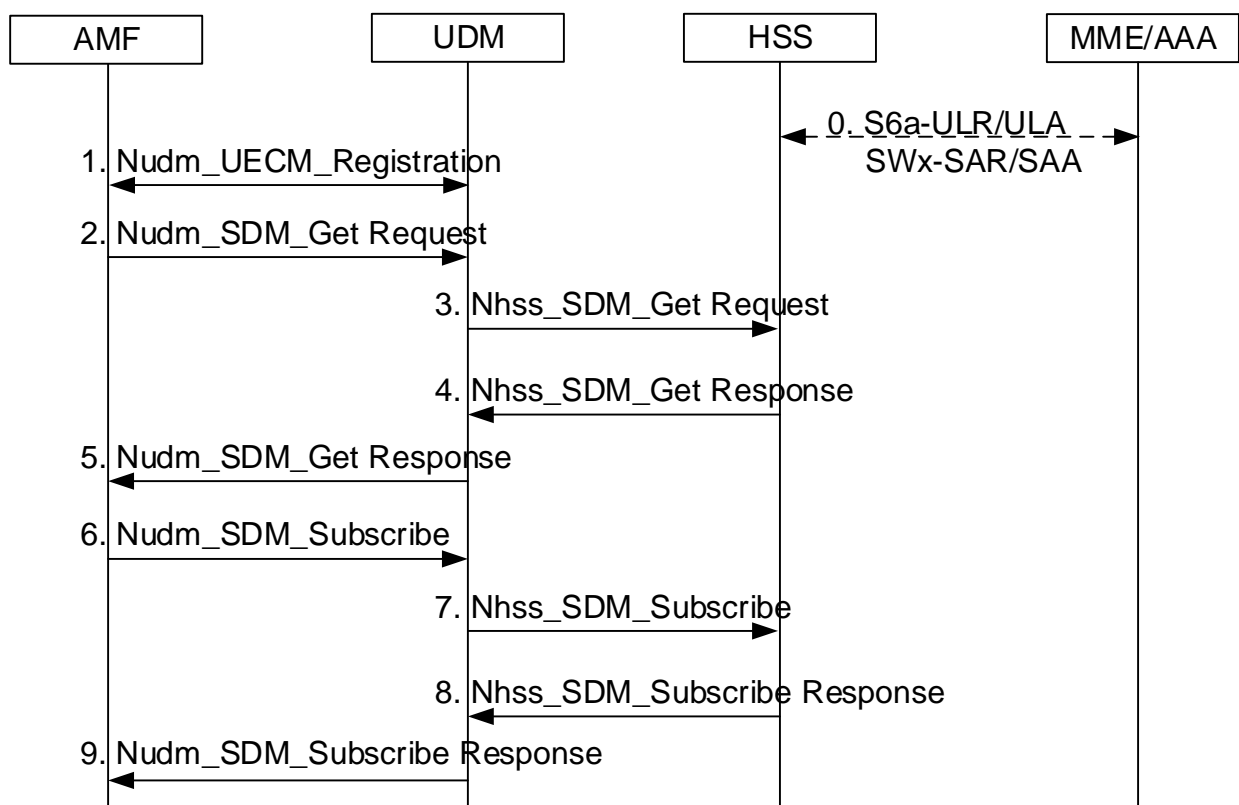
AMF

UDM

HSS

MME/AAA

0. S6a-ULR/ULA
SWx-SAR/SAA

1. Nudm_UECM_Registration

2. Nudm_SDM_Get Request

3. Nhss_SDM_Get Request

4. Nhss_SDM_Get Response

5. Nudm_SDM_Get Response

6. Nudm_SDM_Subscribe

7. Nhss_SDM_Subscribe

8. Nhss_SDM_Subscribe Response

9. Nudm_SDM_Subscribe Response